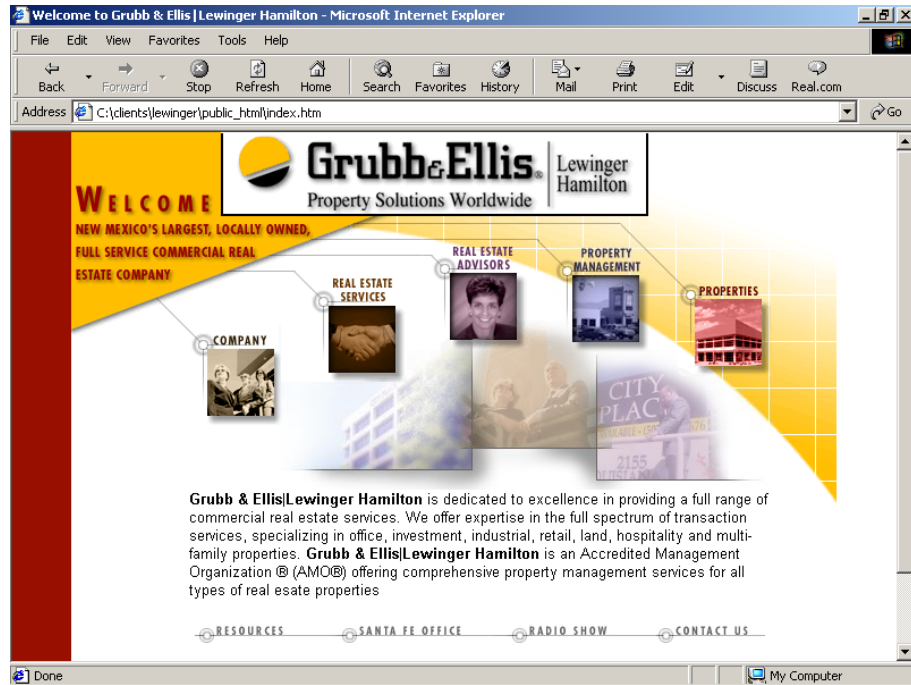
Welcome to Grubb & Ellis|Lewinger Hamilton - Microsoft Internet Explorer

File Edit View Favorites Tools Help

Back Forward Stop Refresh Home Search Favorites History Mail Print Edit Discuss Real.com

Address C:\clients\lewinger\public_html\index.htm Go

Grubb&Ellis. Lewinger Hamilton
Property Solutions Worldwide

WELCOME
NEW MEXICO'S LARGEST, LOCALLY OWNED, FULL SERVICE COMMERCIAL REAL ESTATE COMPANY

REAL ESTATE ADVISORS
PROPERTY MANAGEMENT
REAL ESTATE SERVICES
PROPERTIES
COMPANY

CITY PLAC
2155

**Grubb & Ellis|Lewinger Hamilton** is dedicated to excellence in providing a full range of commercial real estate services. We offer expertise in the full spectrum of transaction services, specializing in office, investment, industrial, retail, land, hospitality and multi-family properties. **Grubb & Ellis|Lewinger Hamilton** is an Accredited Management Organization ® (AMO®) offering comprehensive property management services for all types of real esate properties

RESOURCES SANTA FE OFFICE RADIO SHOW CONTACT US

Done My Computer